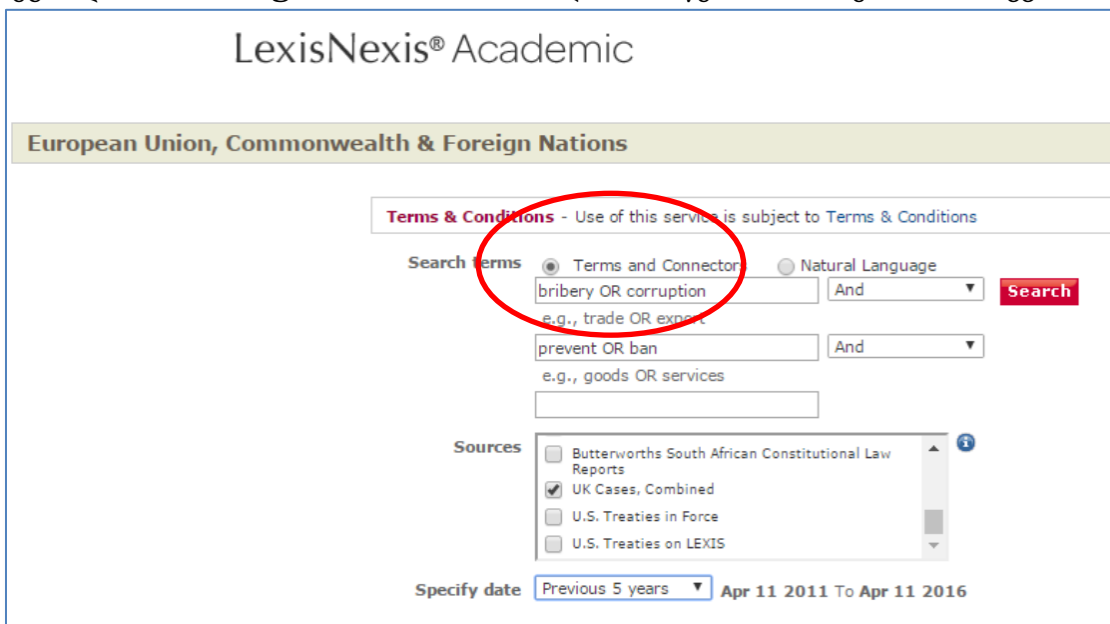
LexisNexis® Academic

European Union, Commonwealth & Foreign Nations

Terms & Conditions - Use of this service is subject to Terms & Conditions

Search terms

Terms and Connectors

Natural Language

bribery OR corruption

And

Search

e.g., trade OR export

prevent OR ban

And

e.g., goods OR services

Sources

Butterworths South African Constitutional Law Reports

UK Cases, Combined

U.S. Treaties in Force

U.S. Treaties on LEXIS

Specify date

Previous 5 years

Apr 11 2011 To Apr 11 2016